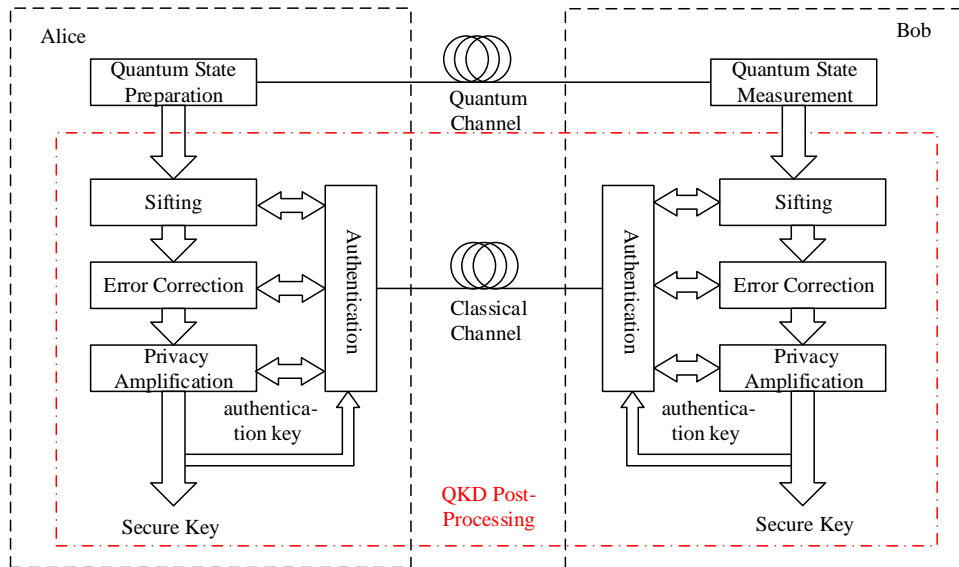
Alice

Bob

Quantum State Preparation

Quantum Channel

Quantum State Measurement

Sifting

Error Correction

Privacy Amplification

Authentication

Classical Channel

Authentication

Sifting

Error Correction

Privacy Amplification

authentication key

authentication key

Secure Key

QKD Post-Processing

Secure Key